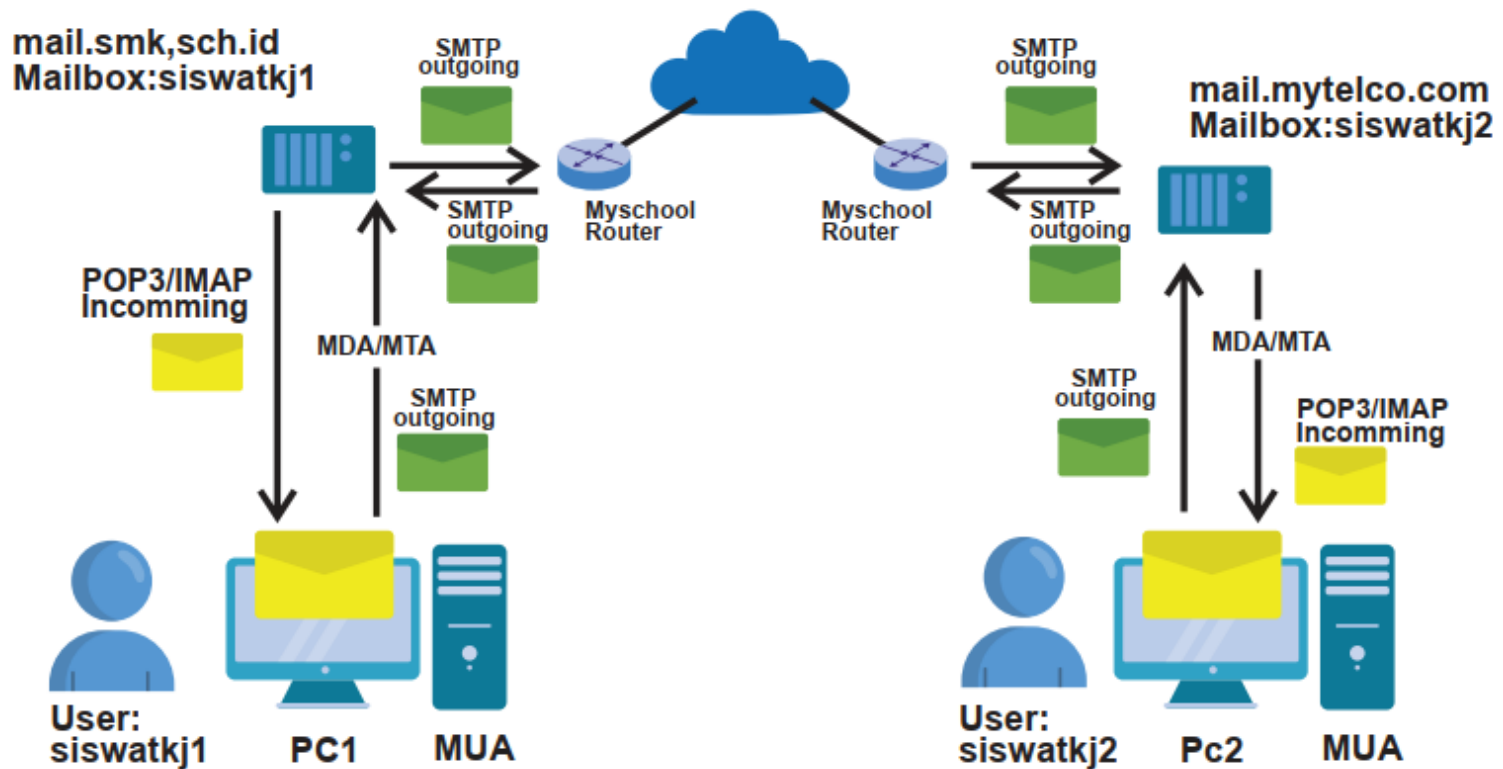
mail.smk,sch.id
Mailbox:siswatkj1

SMTP outgoing

SMTP outgoing

Myschool Router

Myschool Router

SMTP outgoing

SMTP outgoing

mail.mytelco.com
Mailbox:siswatkj2

POP3/IMAP Incomming

MDA/MTA

SMTP outgoing

MDA/MTA

SMTP outgoing

POP3/IMAP Incomming

User: siswatkj1

PC1

MUA

User: siswatkj2

Pc2

MUA